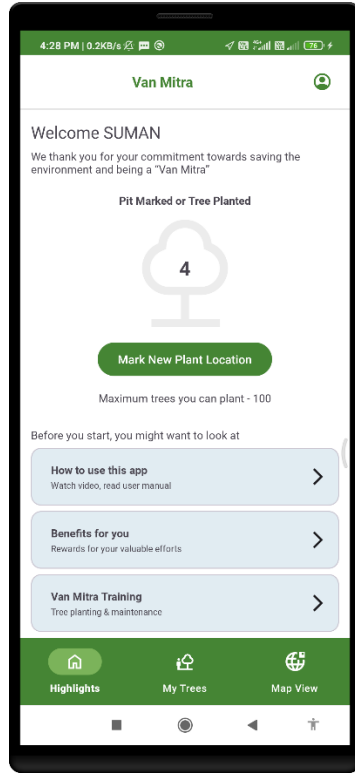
4:28 PM | 0.2KB/s 76

Van Mitra

Welcome SUMAN

We thank you for your commitment towards saving the environment and being a "Van Mitra"

Pit Marked or Tree Planted

4

Mark New Plant Location

Maximum trees you can plant - 100

Before you start, you might want to look at

How to use this app
Watch video, read user manual

Benefits for you
Rewards for your valuable efforts

Van Mitra Training
Tree planting & maintenance

Highlights

My Trees

Map View